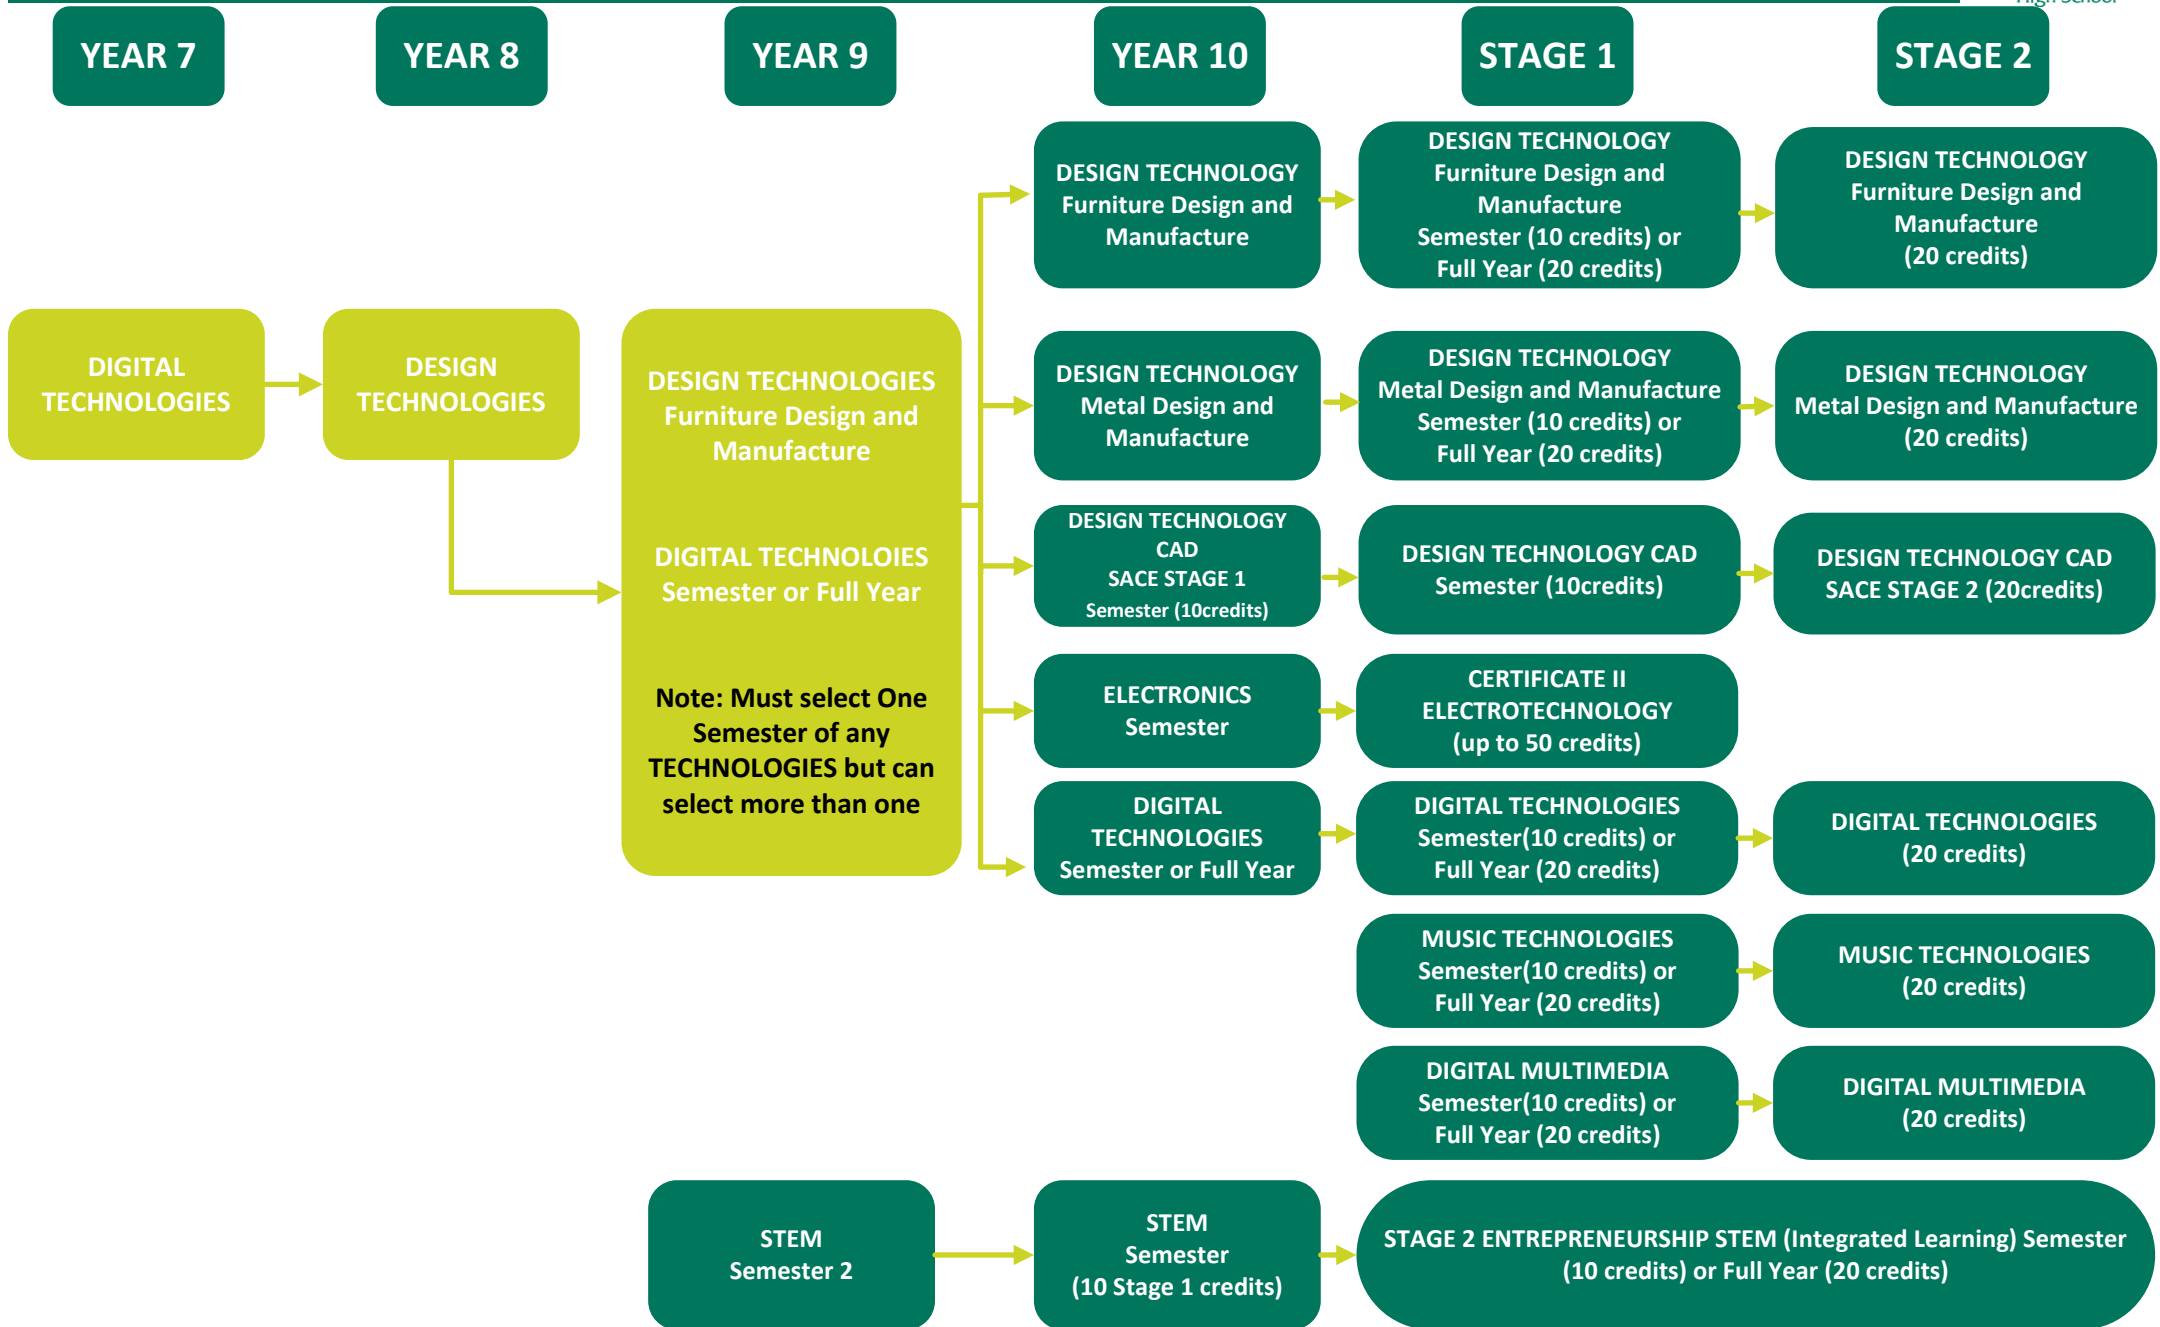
YEAR 7

YEAR 8

YEAR 9

YEAR 10

STAGE 1

STAGE 2

DIGITAL TECHNOLOGIES

DESIGN TECHNOLOGIES

DESIGN TECHNOLOGIES Furniture Design and Manufacture

DIGITAL TECHNOLOIES Semester or Full Year

Note: Must select One Semester of any TECHNOLOGIES but can select more than one

DESIGN TECHNOLOGY Furniture Design and Manufacture

DESIGN TECHNOLOGY Furniture Design and Manufacture Semester (10 credits) or Full Year (20 credits)

DESIGN TECHNOLOGY Furniture Design and Manufacture (20 credits)

DESIGN TECHNOLOGY Metal Design and Manufacture

DESIGN TECHNOLOGY Metal Design and Manufacture Semester (10 credits) or Full Year (20 credits)

DESIGN TECHNOLOGY Metal Design and Manufacture (20 credits)

DESIGN TECHNOLOGY CAD SACE STAGE 1 Semester (10credits)

DESIGN TECHNOLOGY CAD Semester (10credits)

DESIGN TECHNOLOGY CAD SACE STAGE 2 (20credits)

ELECTRONICS Semester

CERTIFICATE II ELECTROTECHNOLOGY (up to 50 credits)

DIGITAL TECHNOLOGIES Semester or Full Year

DIGITAL TECHNOLOGIES Semester(10 credits) or Full Year (20 credits)

DIGITAL TECHNOLOGIES (20 credits)

MUSIC TECHNOLOGIES Semester(10 credits) or Full Year (20 credits)

MUSIC TECHNOLOGIES (20 credits)

DIGITAL MULTIMEDIA Semester(10 credits) or Full Year (20 credits)

DIGITAL MULTIMEDIA (20 credits)

STEM Semester 2

STEM Semester (10 Stage 1 credits)

STAGE 2 ENTREPRENEURSHIP STEM (Integrated Learning) Semester (10 credits) or Full Year (20 credits)